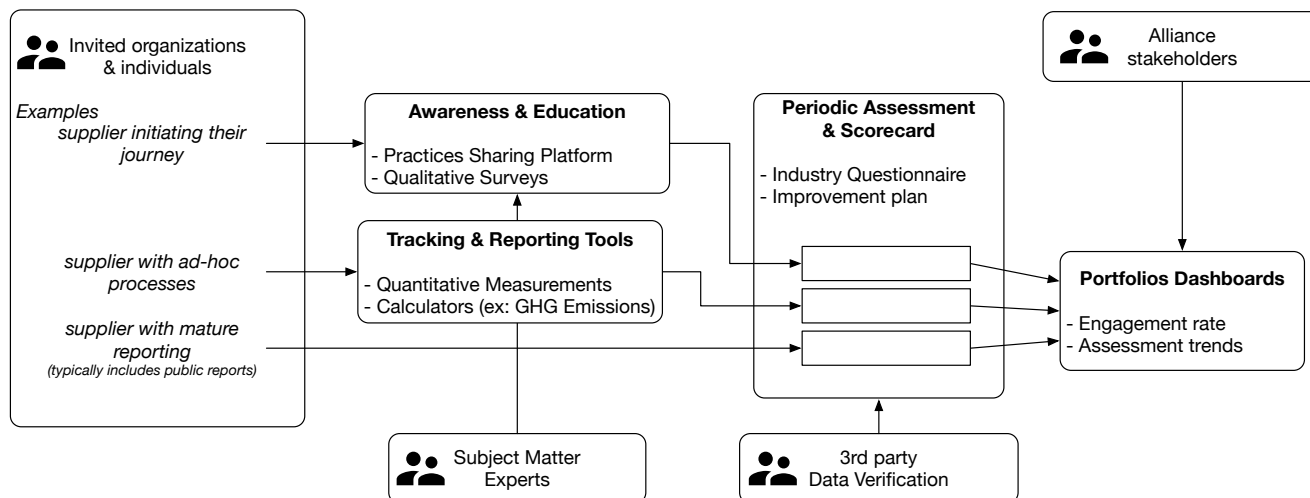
Invited organizations & individuals

*Examples*
*supplier initiating their journey*

*supplier with ad-hoc processes*

*supplier with mature reporting*
*(typically includes public reports)*

**Awareness & Education**
- Practices Sharing Platform
- Qualitative Surveys

**Tracking & Reporting Tools**
- Quantitative Measurements
- Calculators (ex: GHG Emissions)

**Periodic Assessment & Scorecard**
- Industry Questionnaire
- Improvement plan

Alliance stakeholders

**Portfolios Dashboards**
- Engagement rate
- Assessment trends

Subject Matter Experts

3rd party Data Verification